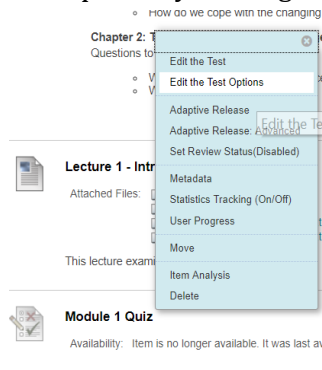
How do we cope with the changing

Chapter 2: T
Questions to

W
W

Edit the Test
Edit the Test Options
Adaptive Release
Adaptive Release: Advanced
Set Review Status(Disabled)
Metadata
Statistics Tracking (On/Off)
User Progress
Move
Item Analysis
Delete

Edit the Te

Lecture 1 - Intr

Attached Files:

This lecture exami

Module 1 Quiz

Availability: Item is no longer available. It was last av